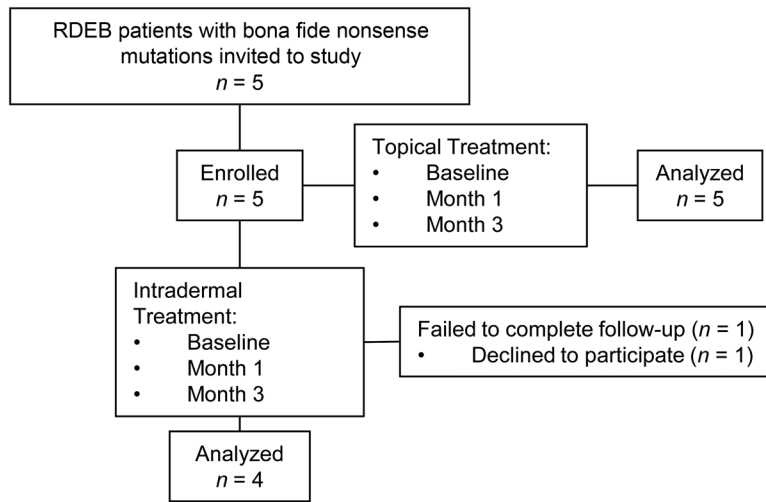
RDEB patients with bona fide nonsense mutations invited to study
$n = 5$

Enrolled
$n = 5$

Topical Treatment:
- Baseline
- Month 1
- Month 3

Analyzed
$n = 5$

Intradermal Treatment:
- Baseline
- Month 1
- Month 3

Failed to complete follow-up ($n = 1$)
- Declined to participate ($n = 1$)

Analyzed
$n = 4$